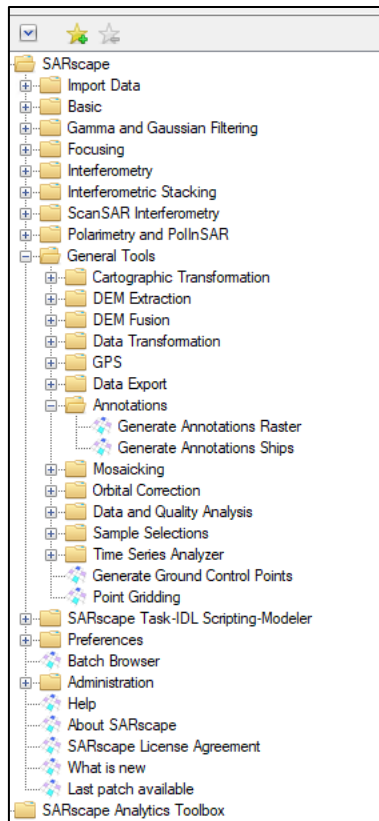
SARscape
Import Data
Basic
Gamma and Gaussian Filtering
Focusing
Interferometry
Interferometric Stacking
ScanSAR Interferometry
Polarimetry and PolInSAR
General Tools
Cartographic Transformation
DEM Extraction
DEM Fusion
Data Transformation
GPS
Data Export
Annotations
Generate Annotations Raster
Generate Annotations Ships
Mosaicking
Orbital Correction
Data and Quality Analysis
Sample Selections
Time Series Analyzer
Generate Ground Control Points
Point Gridding
SARscape Task-IDL Scripting-Modeler
Preferences
Batch Browser
Administration
Help
About SARscape
SARscape License Agreement
What is new
Last patch available
SARscape Analytics Toolbox